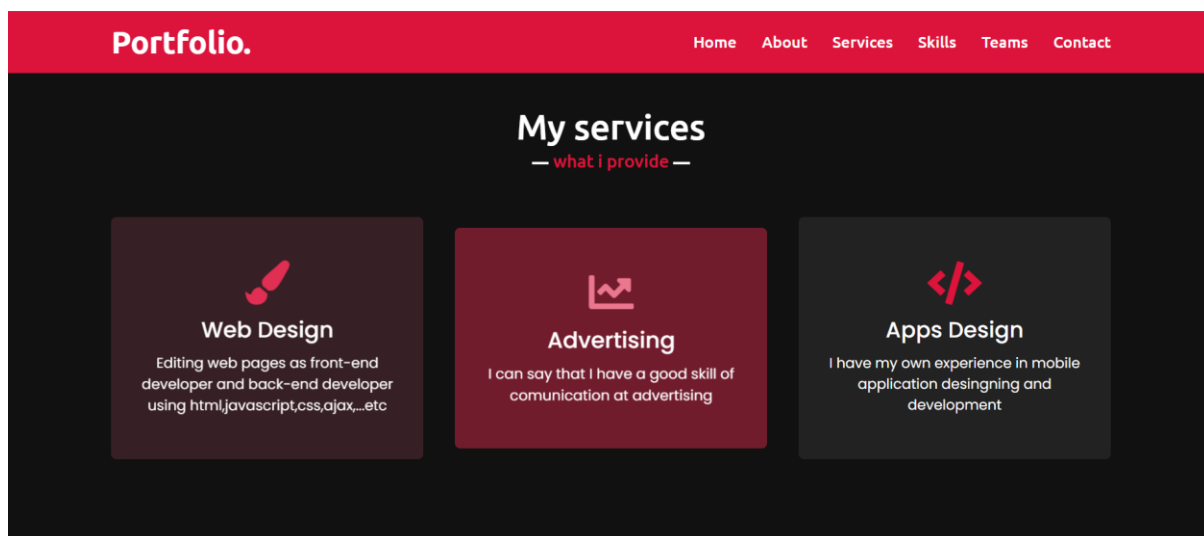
Portfolio.

Home About Services Skills Teams Contact

My services

— what i provide —

Web Design

Editing web pages as front-end developer and back-end developer using html,javascript,css,ajax,...etc

Advertising

I can say that I have a good skill of comunication at advertising

Apps Design

I have my own experience in mobile application desingning and development